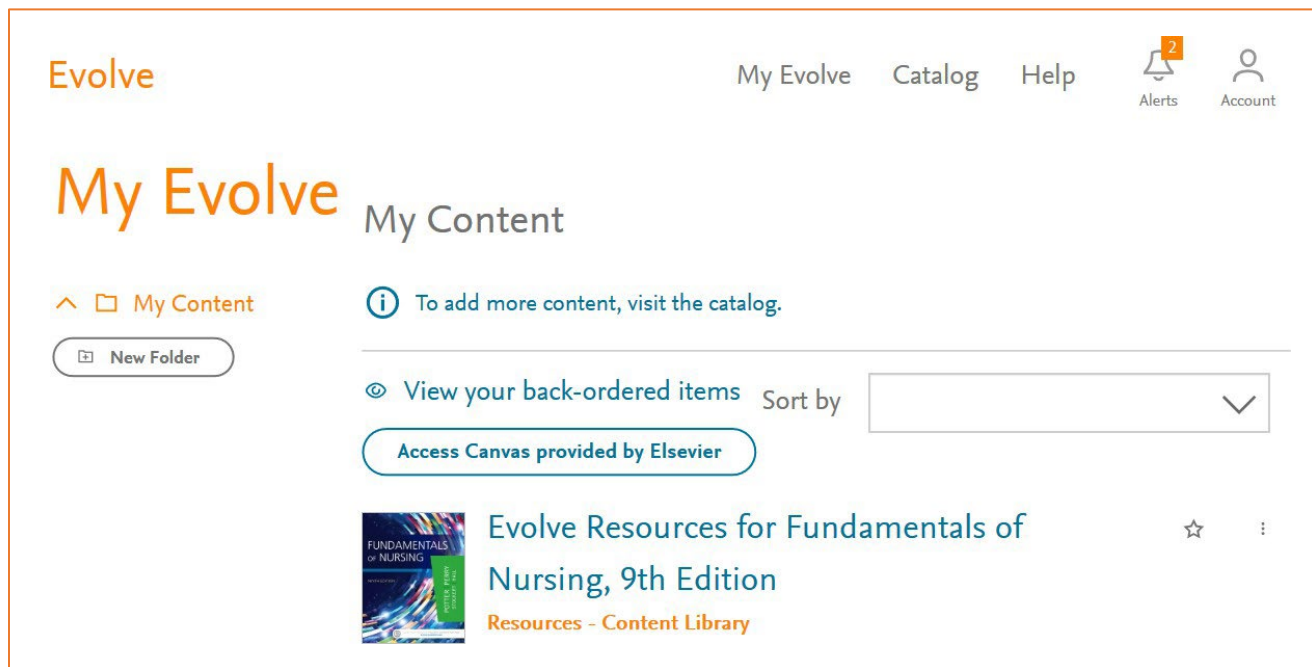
Evolve

My Evolve Catalog Help 2 Alerts Account

My Evolve

My Content

My Content

New Folder

To add more content, visit the catalog.

View your back-ordered items

Sort by

Access Canvas provided by Elsevier

FUNDAMENTALS OF NURSING POTTER PERRY STOCKERT HALL

Evolve Resources for Fundamentals of Nursing, 9th Edition

Resources - Content Library